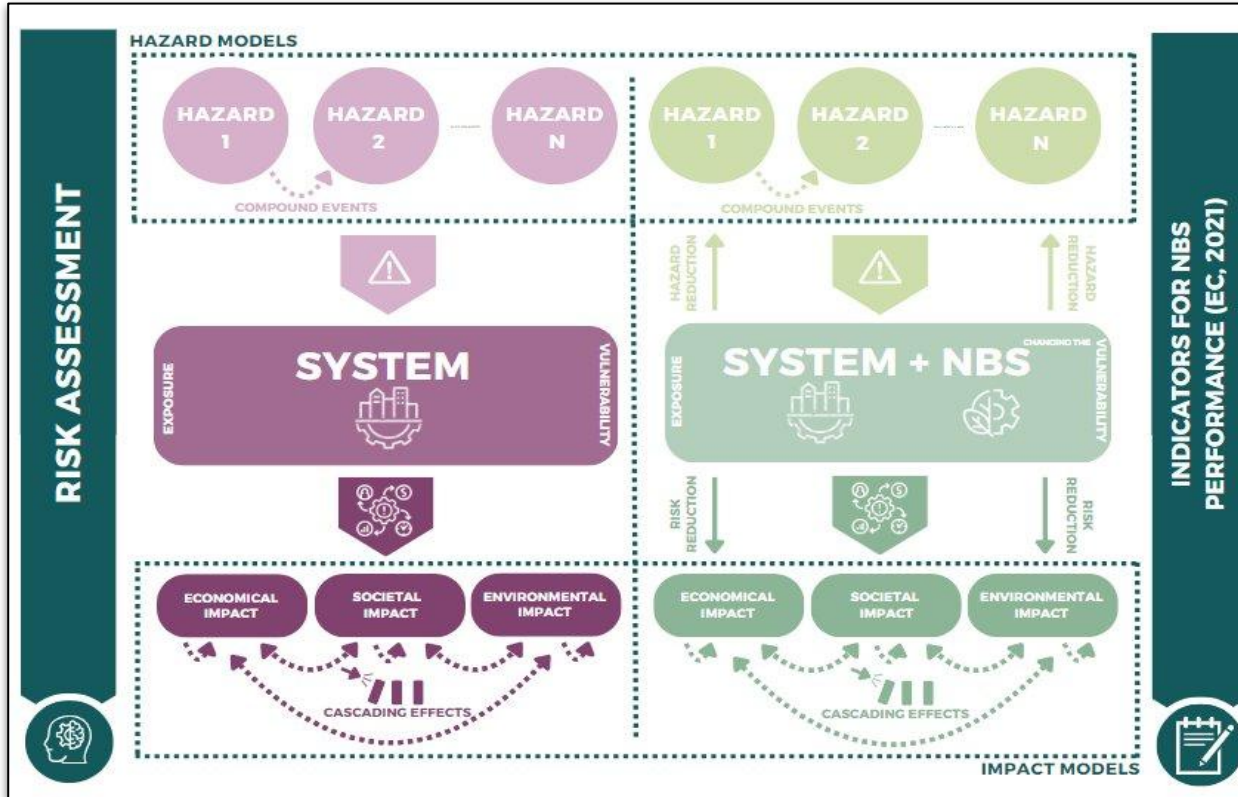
RISK ASSESSMENT

HAZARD MODELS

HAZARD 1

HAZARD 2

HAZARD N

COMPOUND EVENTS

HAZARD 1

HAZARD 2

HAZARD N

COMPOUND EVENTS

HAZARD REDUCTION

HAZARD REDUCTION

EXPOSURE

SYSTEM

VULNERABILITY

EXPOSURE

SYSTEM + NBS

CHANGING THE VULNERABILITY

RISK REDUCTION

RISK REDUCTION

ECONOMICAL IMPACT

SOCIETAL IMPACT

ENVIRONMENTAL IMPACT

CASCADING EFFECTS

ECONOMICAL IMPACT

SOCIETAL IMPACT

ENVIRONMENTAL IMPACT

CASCADING EFFECTS

IMPACT MODELS

INDICATORS FOR NBS PERFORMANCE (EC, 2021)